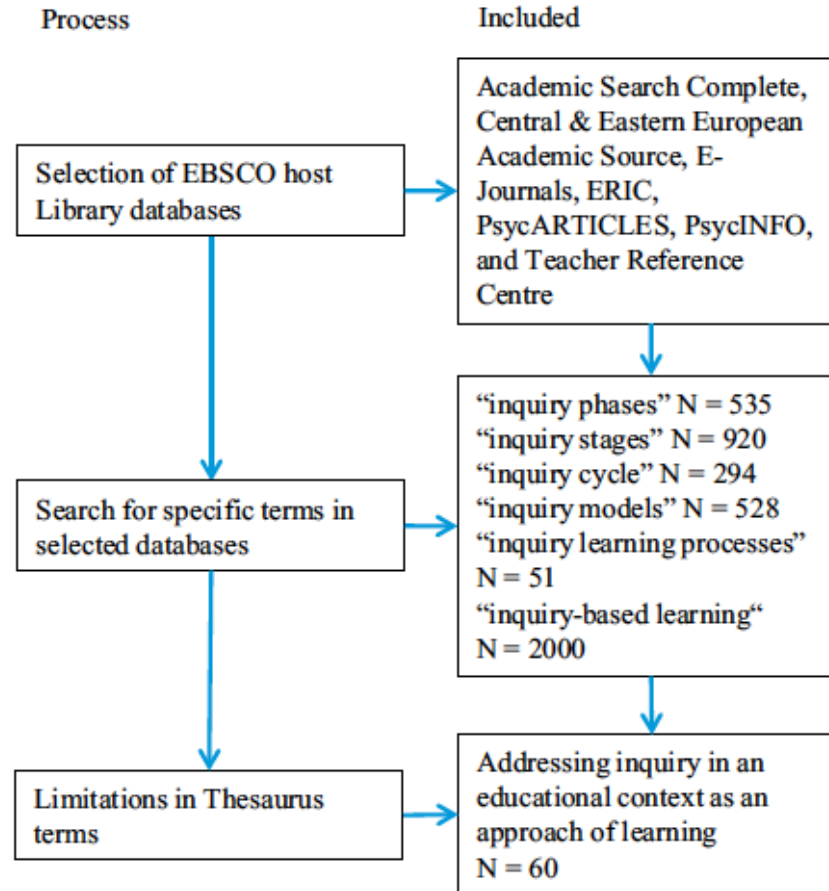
Process

Included

Selection of EBSCO host Library databases

Academic Search Complete, Central & Eastern European Academic Source, E-Journals, ERIC, PsycARTICLES, PsycINFO, and Teacher Reference Centre

Search for specific terms in selected databases

“inquiry phases” N = 535
“inquiry stages” N = 920
“inquiry cycle” N = 294
“inquiry models” N = 528
“inquiry learning processes” N = 51
“inquiry-based learning“ N = 2000

Limitations in Thesaurus terms

Addressing inquiry in an educational context as an approach of learning
N = 60